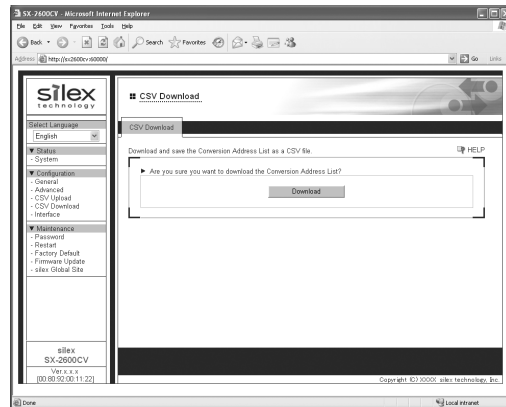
SX-2600CV - Microsoft Internet Explorer

File Edit View Favorites Tools Help

Back Search Favorites

Address http://sx2600cv:60000/ Go Links

silex technology

Select Language
English

▼ Status
- System

▼ Configuration
- General
- Advanced
- CSV Upload
- CSV Download
- Interface

▼ Maintenance
- Password
- Restart
- Factory Default
- Firmware Update
- silex Global Site

silex
SX-2600CV
Ver.x.x.x
[00:80:92:00:11:22]

CSV Download

CSV Download

Download and save the Conversion Address List as a CSV file.

HELP

▶ Are you sure you want to download the Conversion Address List?

Download

Copyright (C) XXXX silex technology, Inc.

Done

Local intranet